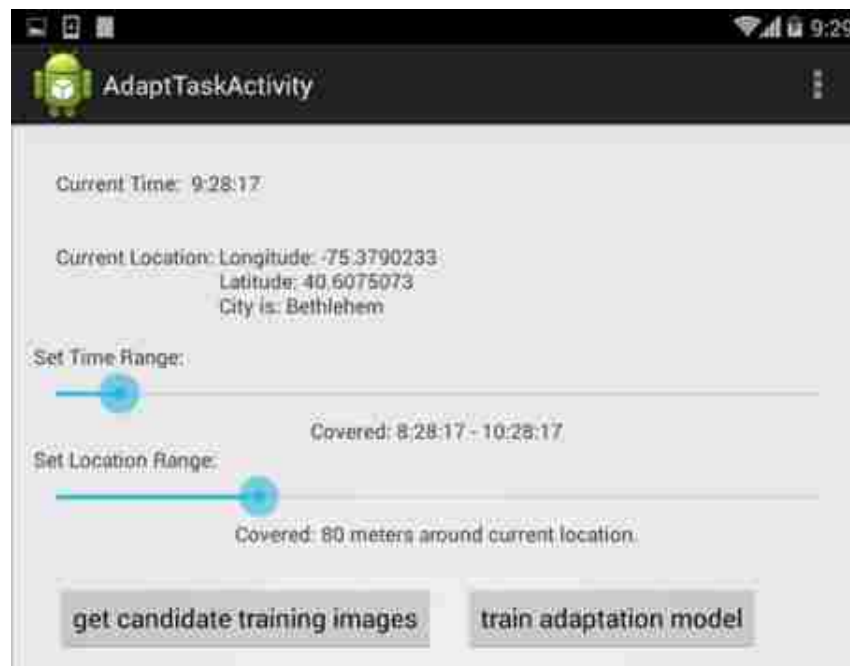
9:29

AdaptTaskActivity

Current Time: 9:28:17

Current Location: Longitude: -75.3790233
Latitude: 40.6075073
City is: Bethlehem

Set Time Range:

Covered: 8:28:17 - 10:28:17

Set Location Range:

Covered: 80 meters around current location.

get candidate training images

train adaptation model